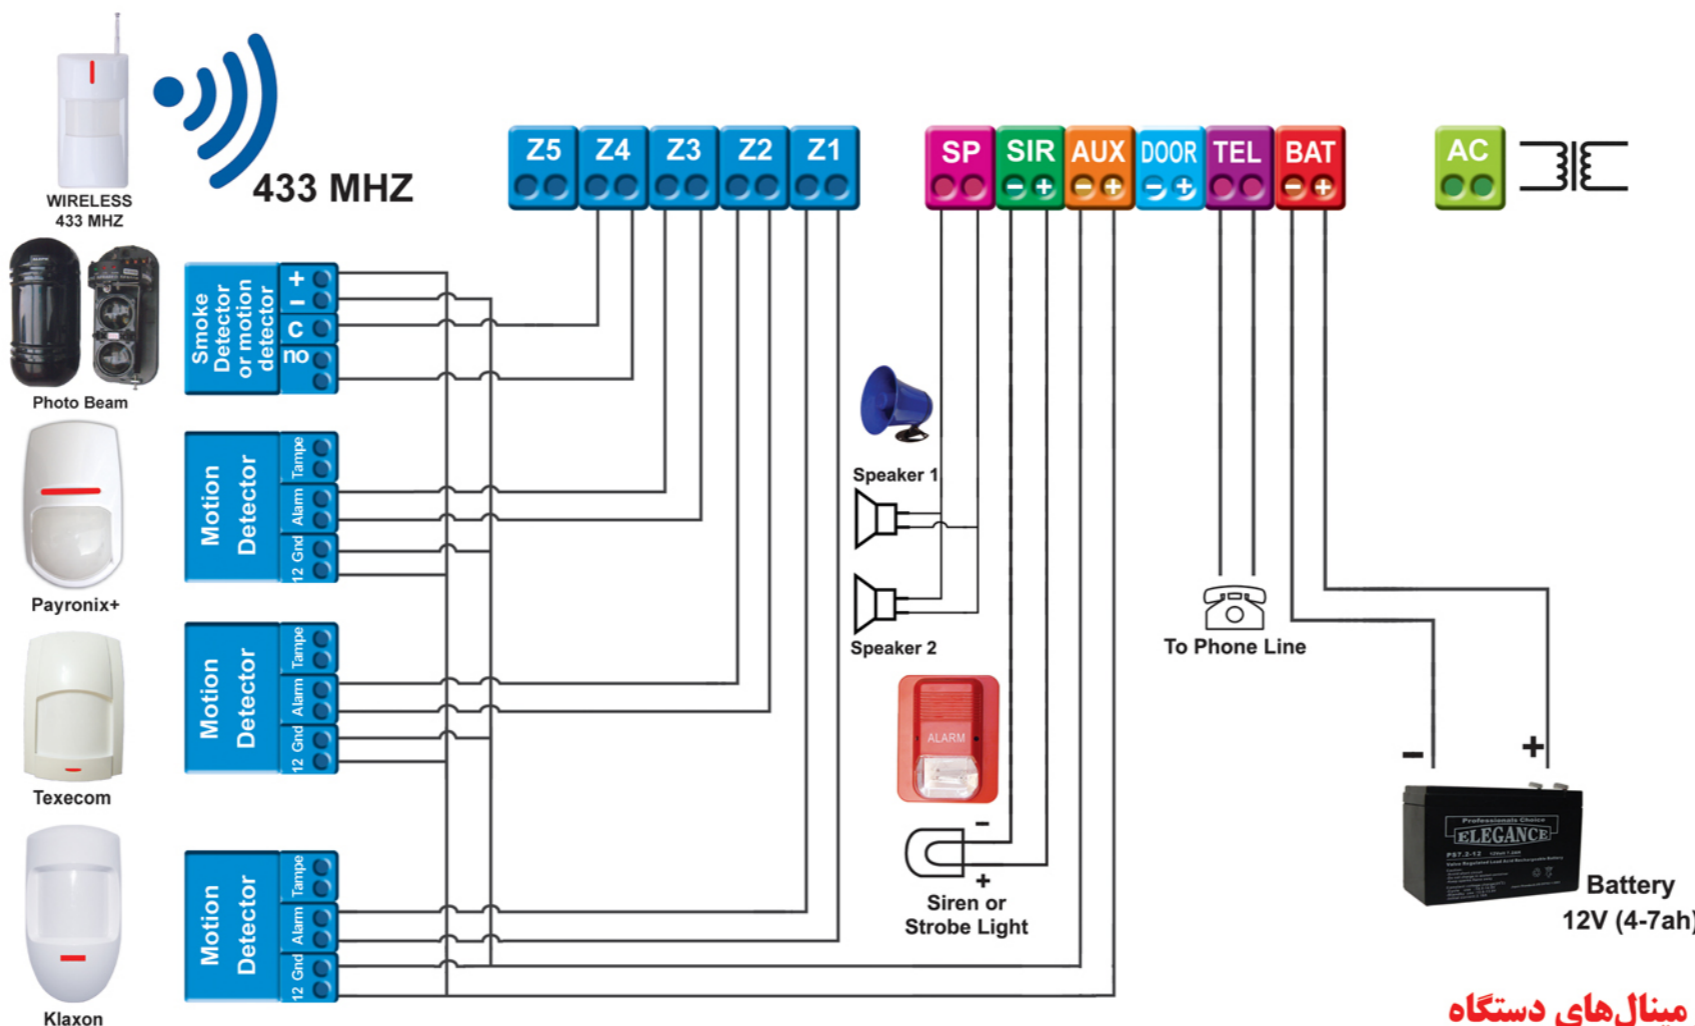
WIRELESS 433 MHZ

433 MHZ

Z5 Z4 Z3 Z2 Z1

SP SIR AUX DOOR TEL BAT

AC

Photo Beam

Smoke Detector or motion detector

+ − C no

Motion Detector

Tampe Alarm 12 Gnd

Payronix+

Motion Detector

Tampe Alarm 12 Gnd

Texecom

Motion Detector

Tampe Alarm 12 Gnd

Klaxon

Speaker 1

Speaker 2

ALARM

−

+

Siren or Strobe Light

To Phone Line

−

+

ELEGANCE

Battery 12V (4-7ah)

ترمینال‌های دستگاه